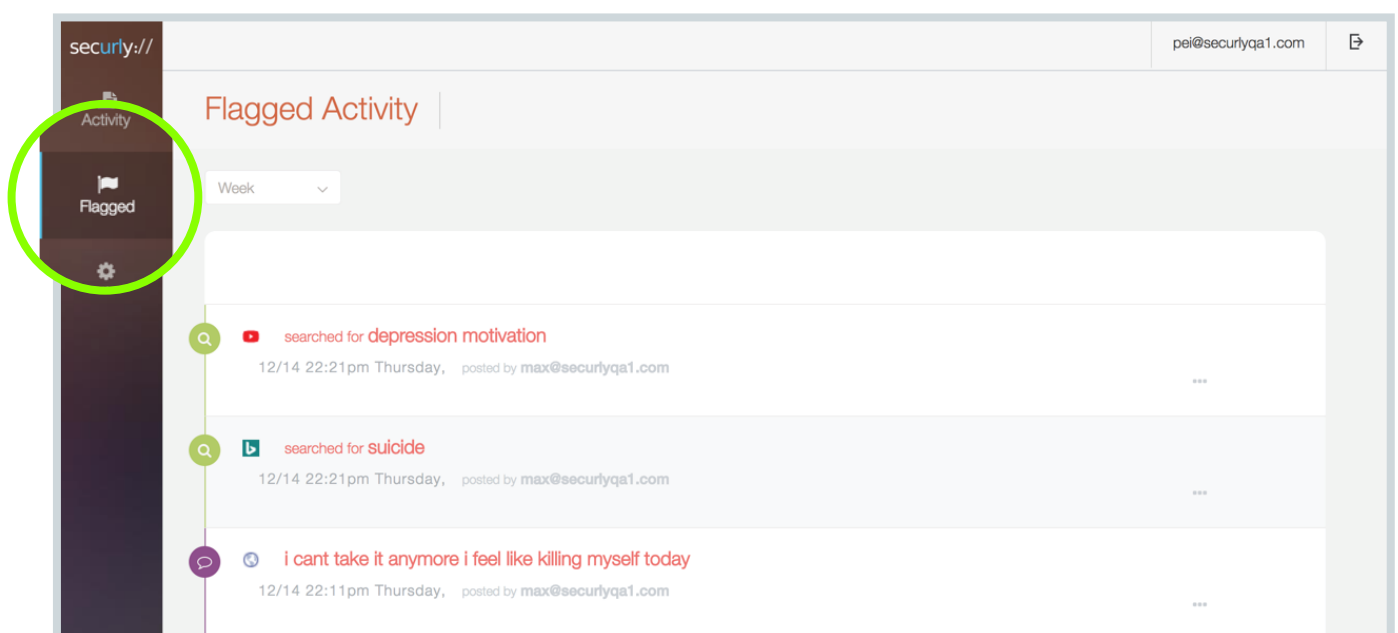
securly://

Activity

Flagged

pei@securlyqa1.com

Flagged Activity

Week

searched for depression motivation
12/14 22:21pm Thursday, posted by max@securlyqa1.com

...

searched for suicide
12/14 22:21pm Thursday, posted by max@securlyqa1.com

...

i cant take it anymore i feel like killing myself today
12/14 22:11pm Thursday, posted by max@securlyqa1.com

...